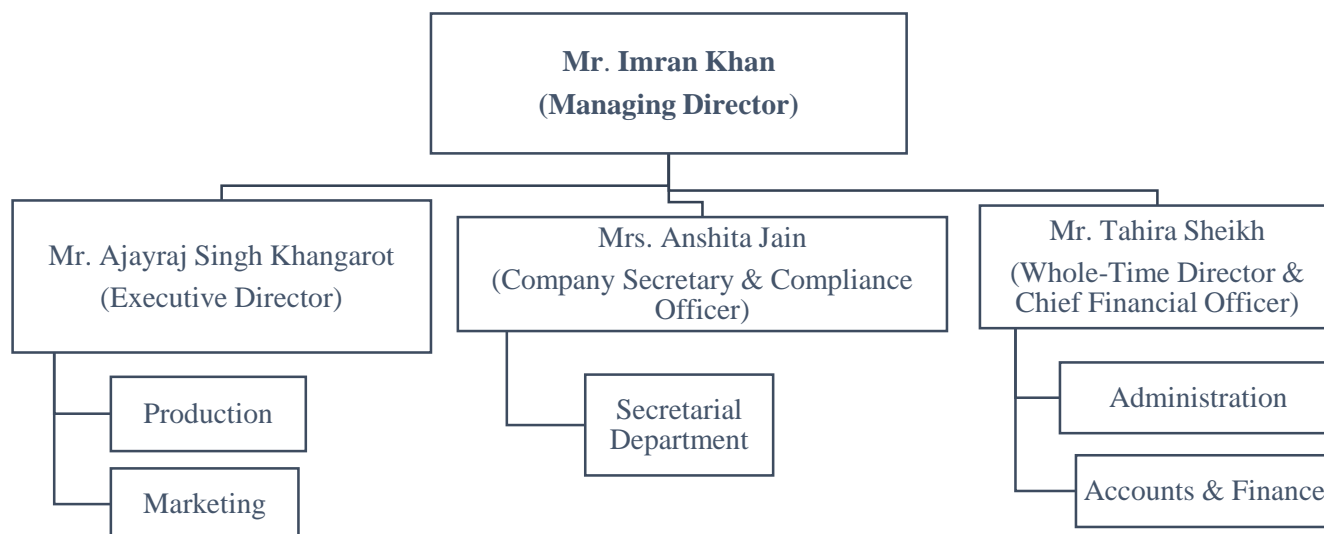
Mr. Imran Khan
(Managing Director)

Mr. Ajayraj Singh Khangarot
(Executive Director)

Production

Marketing

Mrs. Anshita Jain
(Company Secretary & Compliance Officer)

Secretarial Department

Mr. Tahira Sheikh
(Whole-Time Director & Chief Financial Officer)

Administration

Accounts & Finance